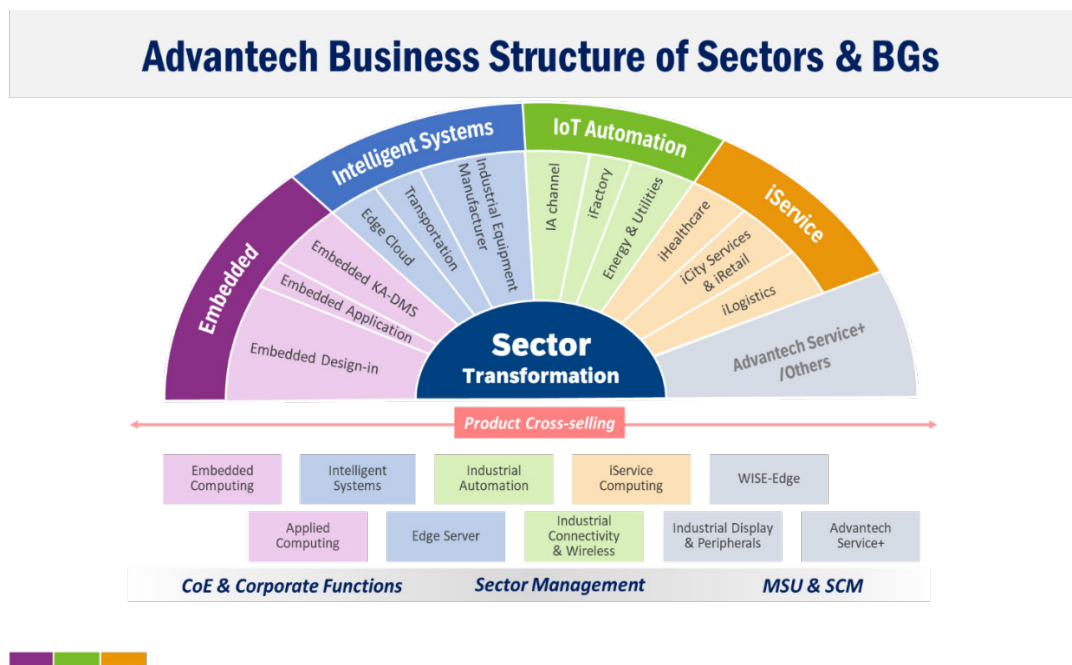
Advantech Business Structure of Sectors & BGs

Embedded
Embedded Design-in
Embedded Application
Embedded KA-DMS

Intelligent Systems
Edge Cloud
Transportation
Industrial Equipment Manufacturer

IoT Automation
IA channel
iFactory
Energy & Utilities

iService
iHealthcare
iCity Services & iRetail
iLogistics

Advantech Service+ /Others

Sector Transformation

Product Cross-selling

Embedded Computing
Intelligent Systems
Industrial Automation
iService Computing
WISE-Edge
Applied Computing
Edge Server
Industrial Connectivity & Wireless
Industrial Display & Peripherals
Advantech Service+

CoE & Corporate Functions
Sector Management
MSU & SCM